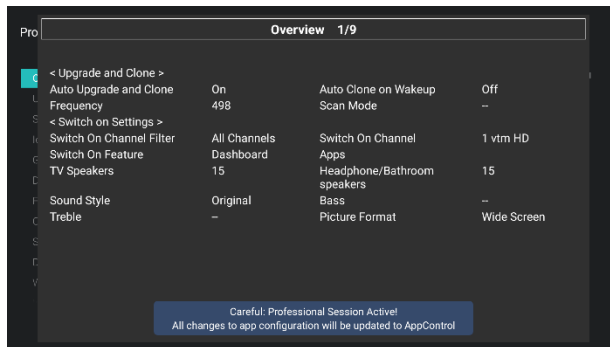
Pro

Overview 1/9

< Upgrade and Clone >

| | | | |
|---|---|---|---|
| Auto Upgrade and Clone | On | Auto Clone on Wakeup | Off |
| Frequency | 498 | Scan Mode | -- |

< Switch on Settings >

| | | | |
|---|---|---|---|
| Switch On Channel Filter | All Channels | Switch On Channel | 1 vtm HD |
| Switch On Feature | Dashboard | Apps | |
| TV Speakers | 15 | Headphone/Bathroom speakers | 15 |
| Sound Style | Original | Bass | -- |
| Treble | -- | Picture Format | Wide Screen |

Careful: Professional Session Active!
All changes to app configuration will be updated to AppControl